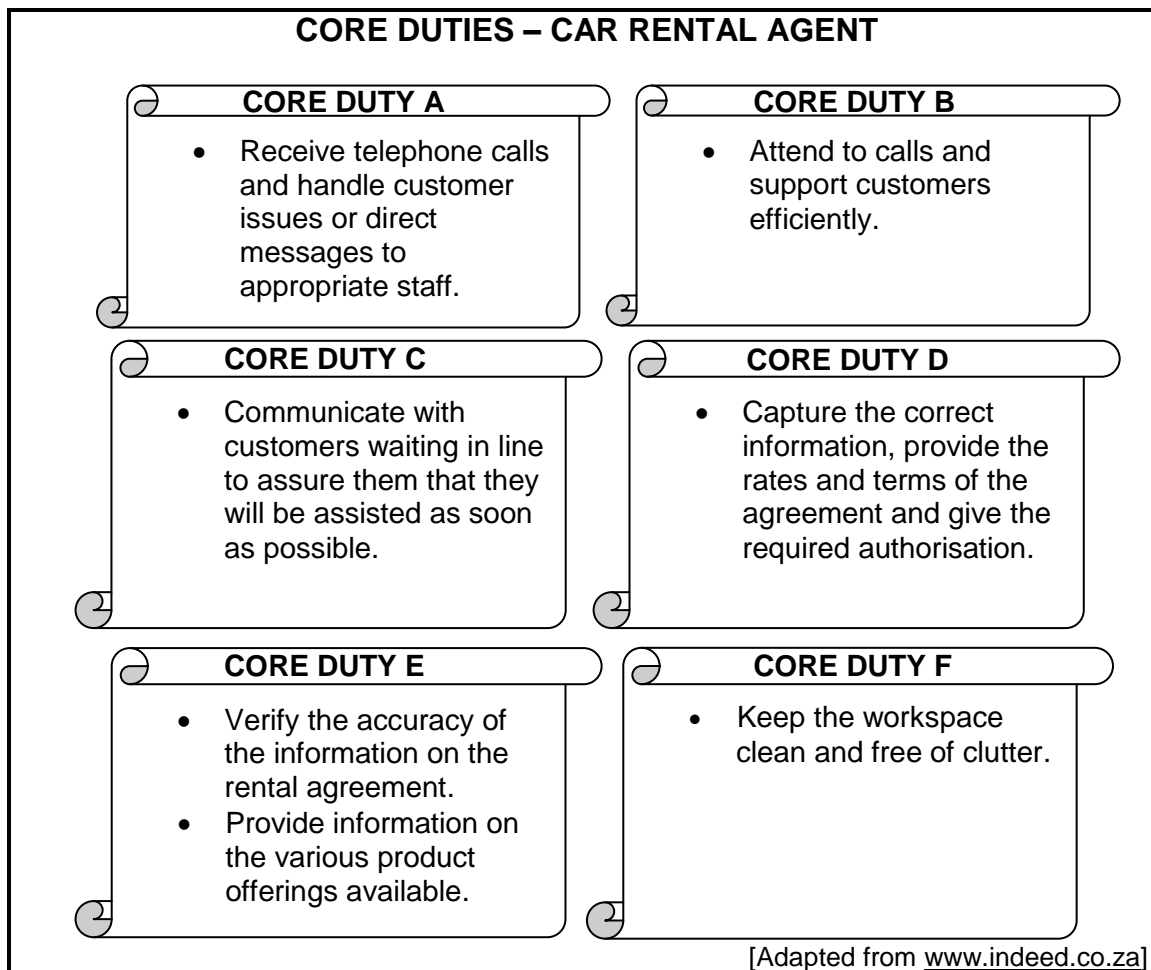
CORE DUTIES – CAR RENTAL AGENT

CORE DUTY A

- Receive telephone calls and handle customer issues or direct messages to appropriate staff.

CORE DUTY B

- Attend to calls and support customers efficiently.

CORE DUTY C

- Communicate with customers waiting in line to assure them that they will be assisted as soon as possible.

CORE DUTY D

- Capture the correct information, provide the rates and terms of the agreement and give the required authorisation.

CORE DUTY E

- Verify the accuracy of the information on the rental agreement.
- Provide information on the various product offerings available.

CORE DUTY F

- Keep the workspace clean and free of clutter.

[Adapted from www.indeed.co.za]